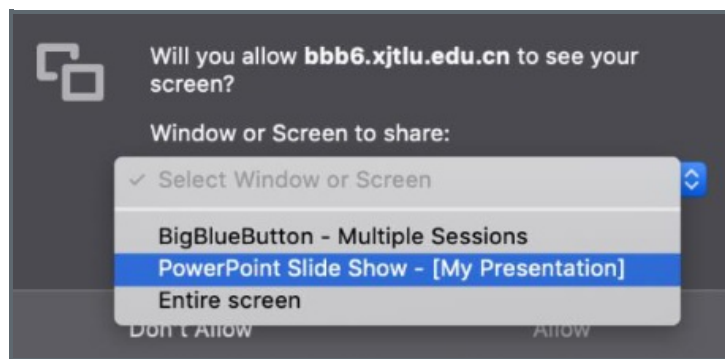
Will you allow bbb6.xjtlu.edu.cn to see your screen?

Window or Screen to share:

✓ Select Window or Screen

BigBlueButton - Multiple Sessions

PowerPoint Slide Show - [My Presentation]

Entire screen

Don't Allow

Allow